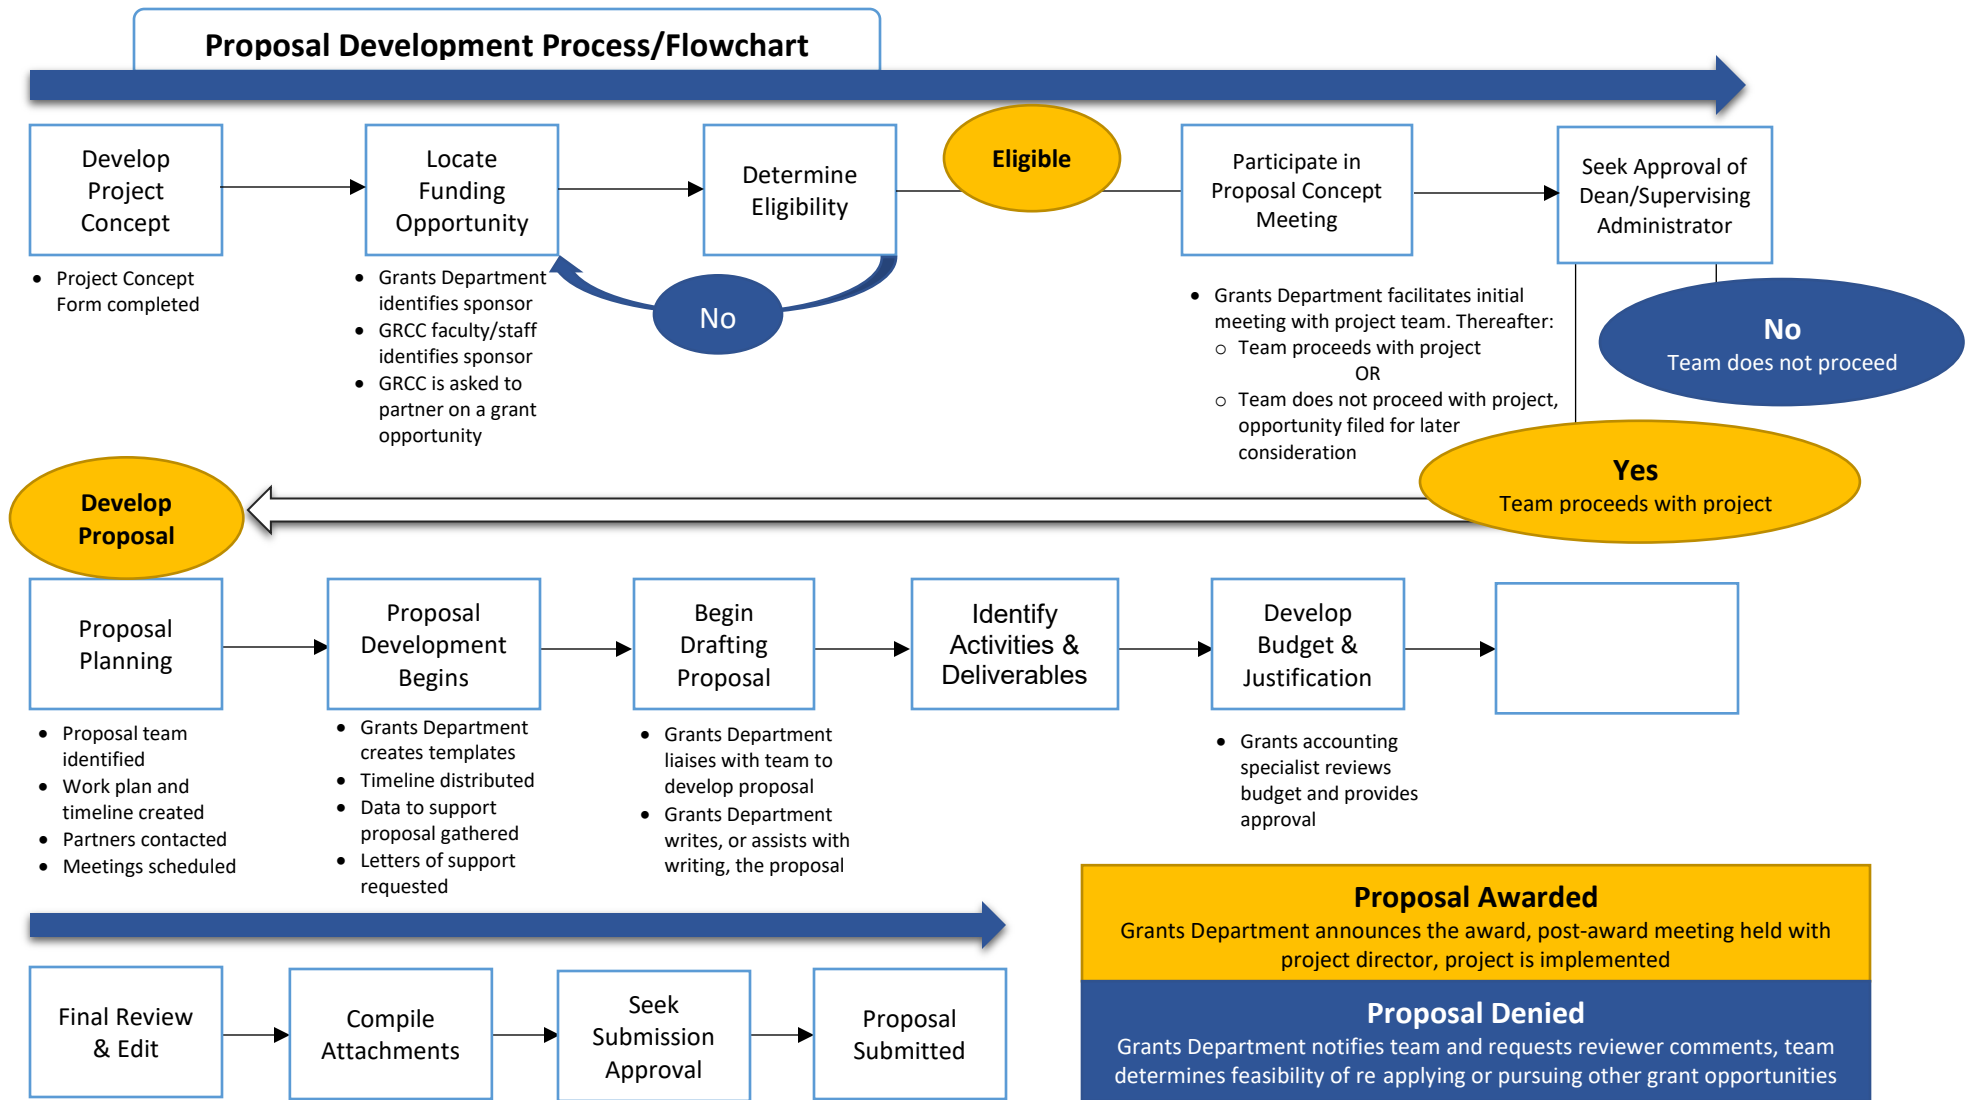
Proposal Development Process/Flowchart

Develop Project Concept

- Project Concept Form completed

Locate Funding Opportunity

- Grants Department identifies sponsor
- GRCC faculty/staff identifies sponsor
- GRCC is asked to partner on a grant opportunity

Determine Eligibility

No

Eligible

Participate in Proposal Concept Meeting

- Grants Department facilitates initial meeting with project team. Thereafter:
  - Team proceeds with project
  OR
  - Team does not proceed with project, opportunity filed for later consideration

Seek Approval of Dean/Supervising Administrator

No
Team does not proceed

Yes
Team proceeds with project

Develop Proposal

Proposal Planning

- Proposal team identified
- Work plan and timeline created
- Partners contacted
- Meetings scheduled

Proposal Development Begins

- Grants Department creates templates
- Timeline distributed
- Data to support proposal gathered
- Letters of support requested

Begin Drafting Proposal

- Grants Department liaises with team to develop proposal
- Grants Department writes, or assists with writing, the proposal

Identify Activities & Deliverables

Develop Budget & Justification

- Grants accounting specialist reviews budget and provides approval

Final Review & Edit

Compile Attachments

Seek Submission Approval

Proposal Submitted

Proposal Awarded
Grants Department announces the award, post-award meeting held with project director, project is implemented

Proposal Denied
Grants Department notifies team and requests reviewer comments, team determines feasibility of re applying or pursuing other grant opportunities